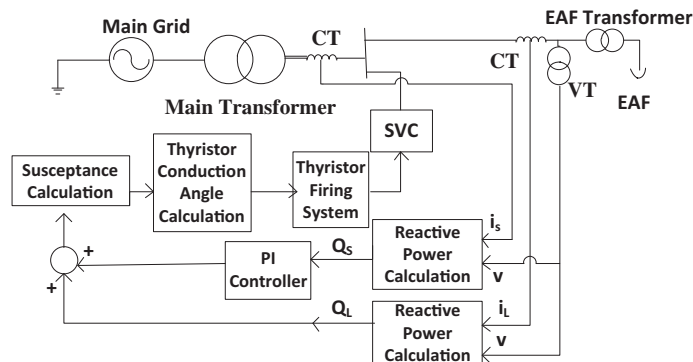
Main Grid

CT

EAF Transformer

CT

VT

EAF

Main Transformer

SVC

Susceptance Calculation

Thyristor Conduction Angle Calculation

Thyristor Firing System

Reactive Power Calculation

$i_s$

v

+

PI Controller

$Q_S$

+

$Q_L$

Reactive Power Calculation

$i_L$

v